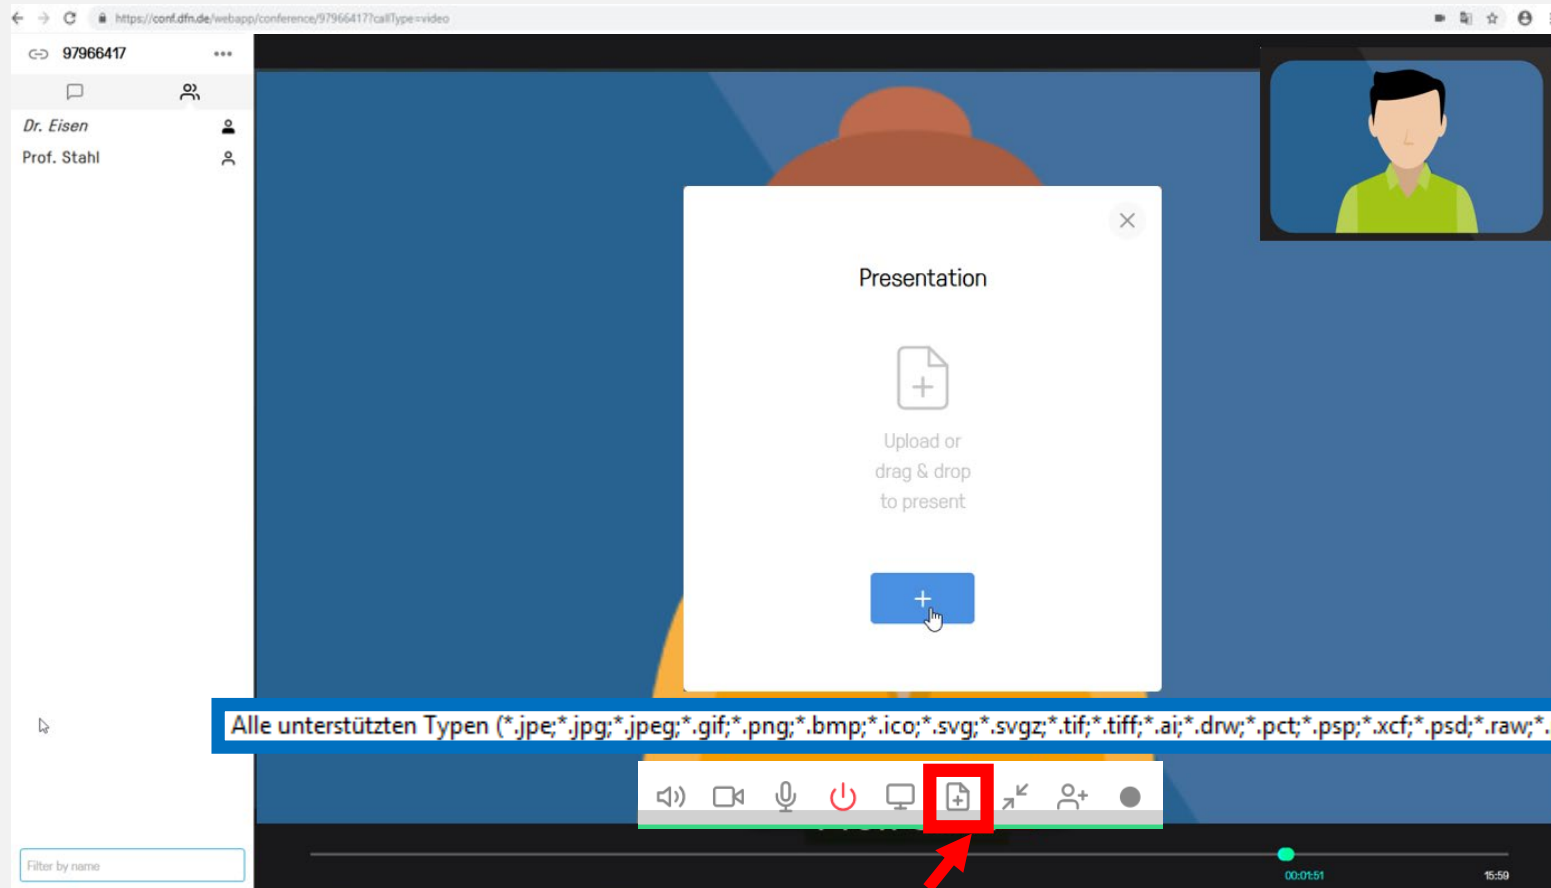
https://conf.dfn.de/webapp/conference/97966417?callType=video

97966417 •••

Dr. Eisen

Prof. Stahl

Presentation

Upload or drag & drop to present

+

Alle unterstützten Typen (*.jpe;*.jpg;*.jpeg;*.gif;*.png;*.bmp;*.ico;*.svg;*.svgz;*.tif;*.tiff;*.ai;*.drw;*.pct;*.psp;*.xcf;*.psd;*.raw;*.

Filter by name

00:01:51

15:59